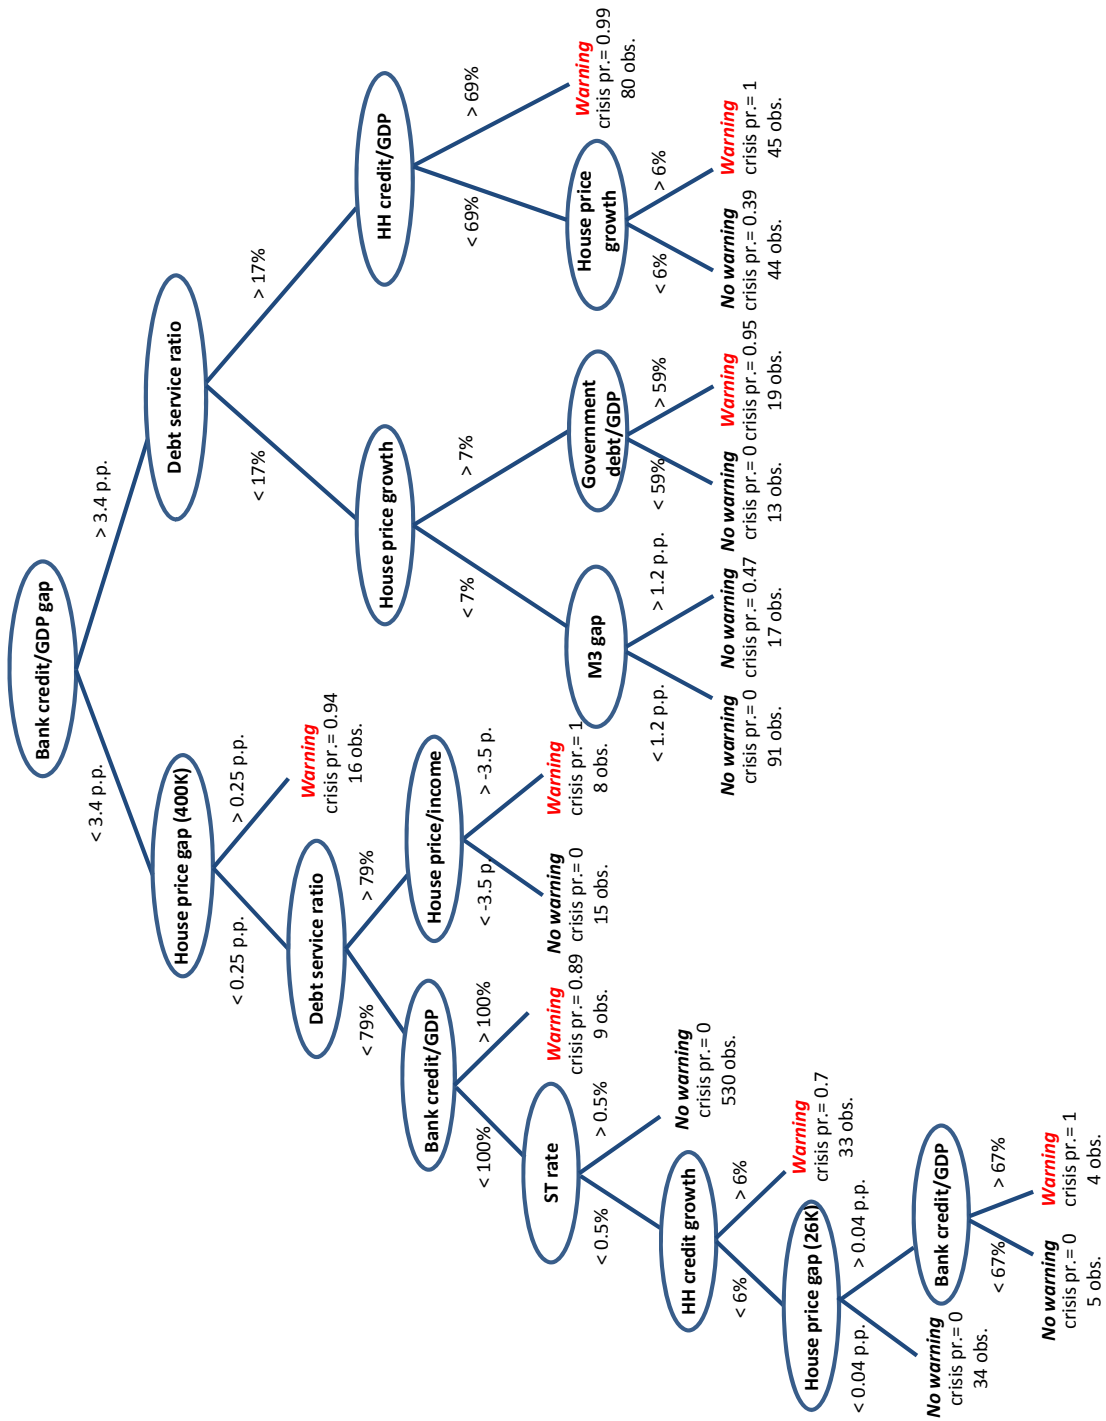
Bank credit/GDP gap

< 3.4 p.p.

> 3.4 p.p.

Debt service ratio

< 17%

> 17%

HH credit/GDP

< 69%

> 69%

Warning
crisis pr.= 0.99
80 obs.

House price growth

< 6%

> 6%

No warning
crisis pr.= 0.39
44 obs.

Warning
crisis pr.= 1
45 obs.

House price growth

< 7%

> 7%

M3 gap

< 1.2 p.p.

> 1.2 p.p.

No warning
crisis pr.= 0
91 obs.

No warning
crisis pr.= 0.47
17 obs.

Government debt/GDP

< 59%

> 59%

No warning
crisis pr.= 0
13 obs.

Warning
crisis pr.= 0.95
19 obs.

House price gap (400K)

< 0.25 p.p.

> 0.25 p.p.

Warning
crisis pr.= 0.94
16 obs.

Debt service ratio

< 79%

> 79%

House price/income

< -3.5 p.

> -3.5 p.

No warning
crisis pr.= 0
15 obs.

Warning
crisis pr.= 1
8 obs.

Bank credit/GDP

< 100%

> 100%

Warning
crisis pr.= 0.89
9 obs.

ST rate

< 0.5%

> 0.5%

No warning
crisis pr.= 0
530 obs.

HH credit growth

< 6%

> 6%

Warning
crisis pr.= 0.7
33 obs.

House price gap (26K)

< 0.04 p.p.

> 0.04 p.p.

No warning
crisis pr.= 0
34 obs.

Bank credit/GDP

< 67%

> 67%

No warning
crisis pr.= 0
5 obs.

Warning
crisis pr.= 1
4 obs.